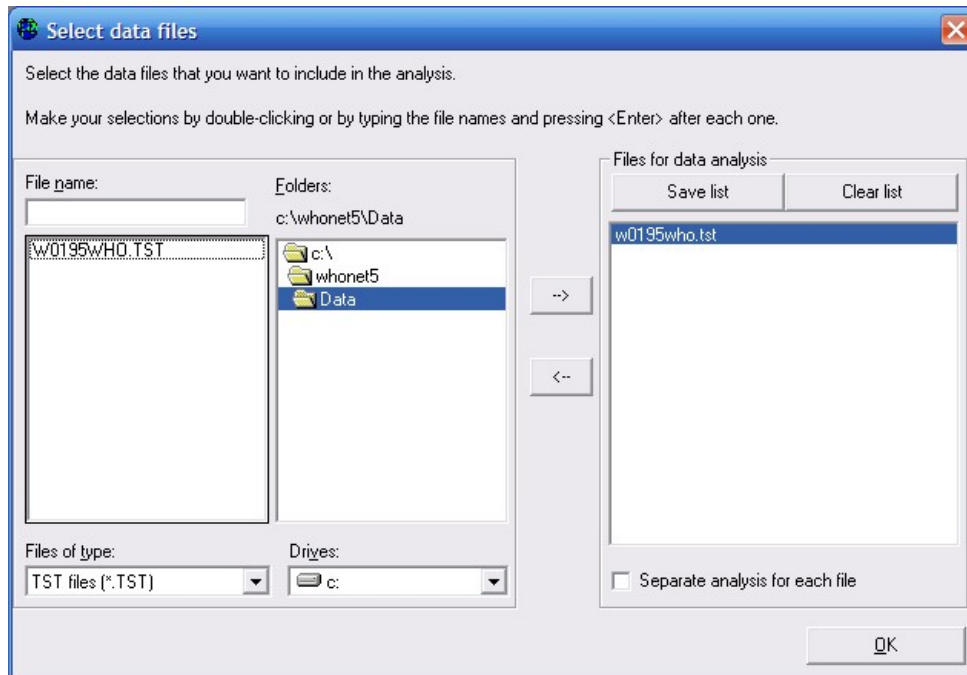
Select data files

Select the data files that you want to include in the analysis.

Make your selections by double-clicking or by typing the file names and pressing <Enter> after each one.

File name:

W0195WHO.TST

Folders:

c:\whonet5\Data

c:\

whonet5

Data

-->

<--

Files for data analysis

Save list

Clear list

w0195who.tst

Files of type:

TST files (*.TST)

Drives:

c:

Separate analysis for each file

OK